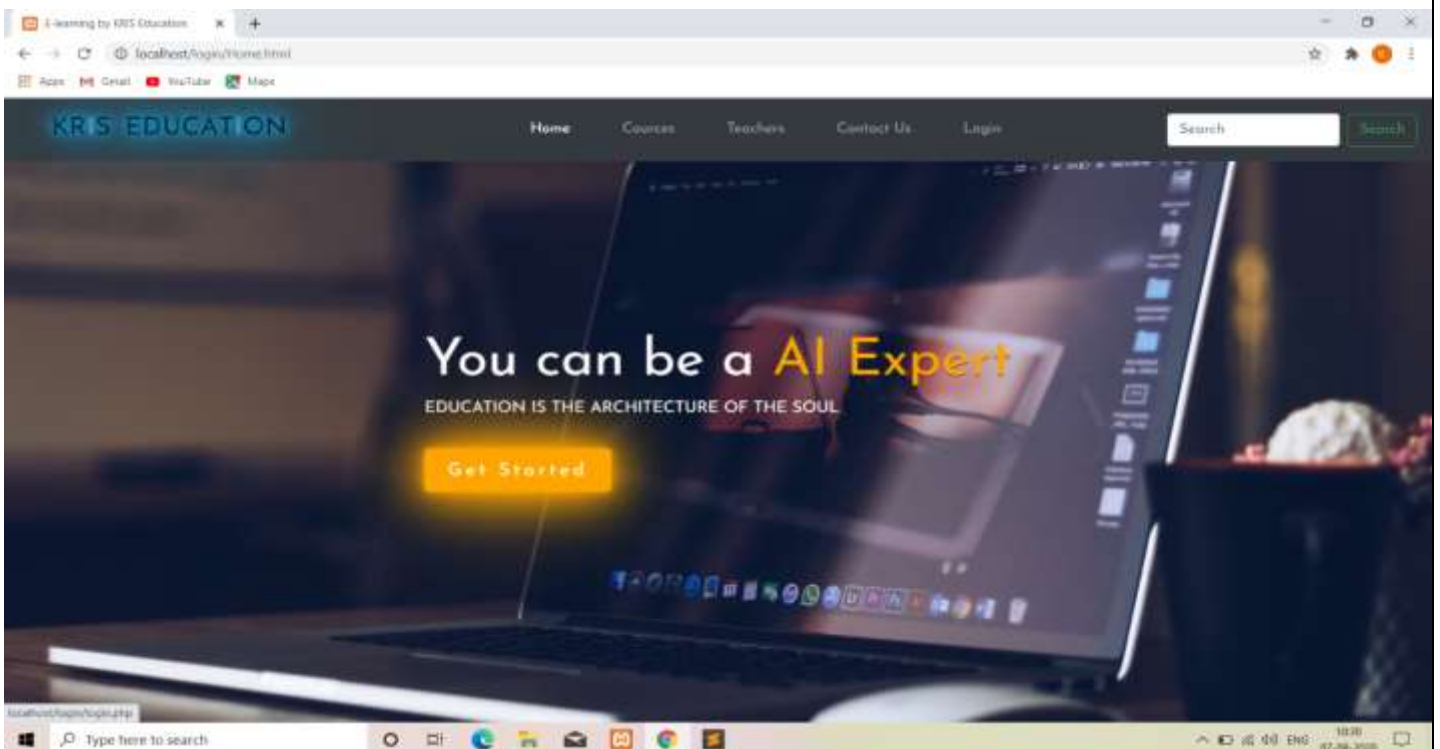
E-learning by KRIS Education

localhost/login/Home.html

Apps Gmail YouTube Maps

KRIS EDUCATION

Home Cources Teachers Contact Us Login

Search

Search

You can be a AI Expert

EDUCATION IS THE ARCHITECTURE OF THE SOUL

Get Started

localhost/login/login.php

Type here to search

ENG 10:30